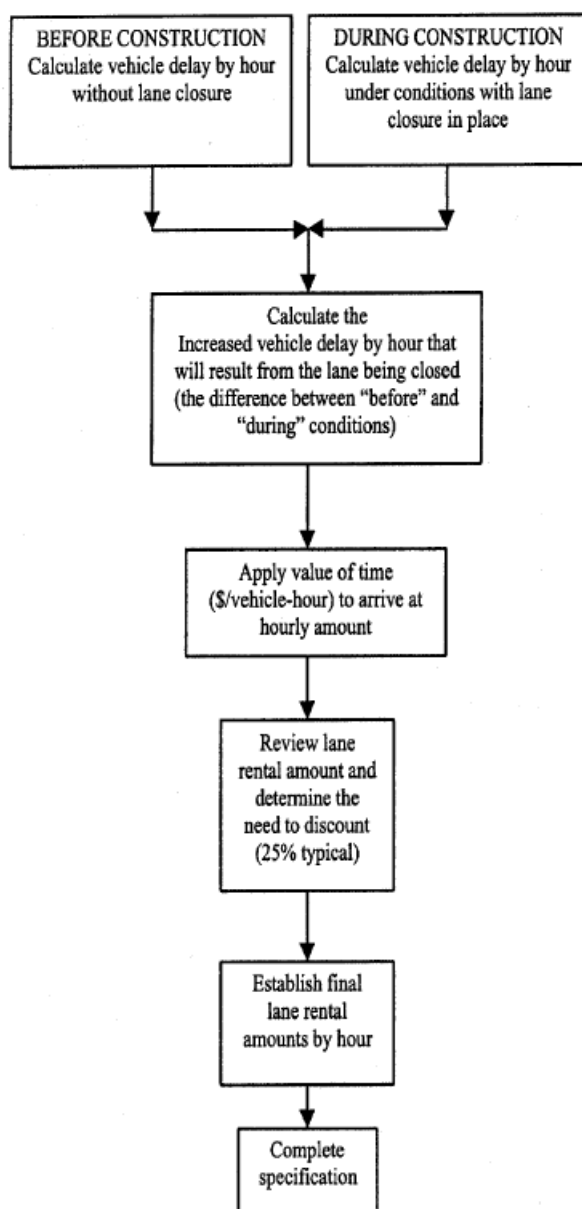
BEFORE CONSTRUCTION
Calculate vehicle delay by hour without lane closure

DURING CONSTRUCTION
Calculate vehicle delay by hour under conditions with lane closure in place

Calculate the Increased vehicle delay by hour that will result from the lane being closed (the difference between "before" and "during" conditions)

Apply value of time (\$/vehicle-hour) to arrive at hourly amount

Review lane rental amount and determine the need to discount (25% typical)

Establish final lane rental amounts by hour

Complete specification